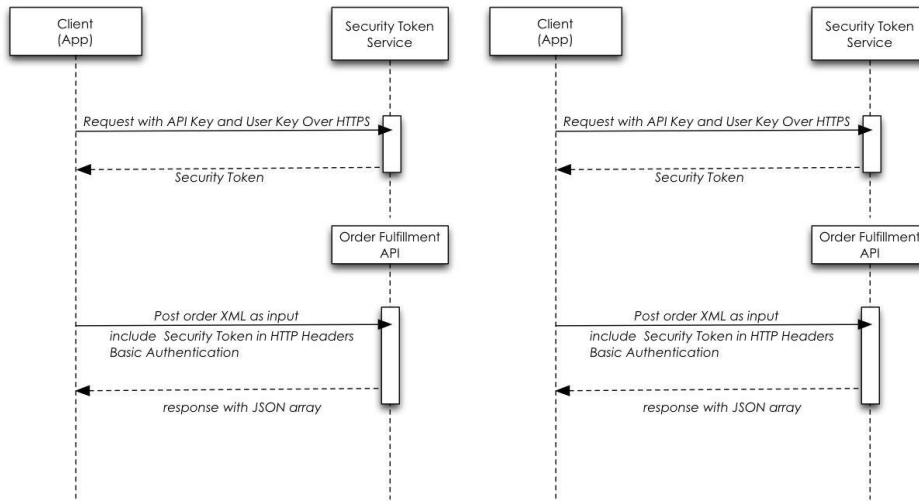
Client
(App)

Security Token
Service

Request with API Key and User Key Over HTTPS

Security Token

Order Fulfillment
API

Post order XML as input

include Security Token in HTTP Headers
Basic Authentication

response with JSON array

Client
(App)

Security Token
Service

Request with API Key and User Key Over HTTPS

Security Token

Order Fulfillment
API

Post order XML as input

include Security Token in HTTP Headers
Basic Authentication

response with JSON array